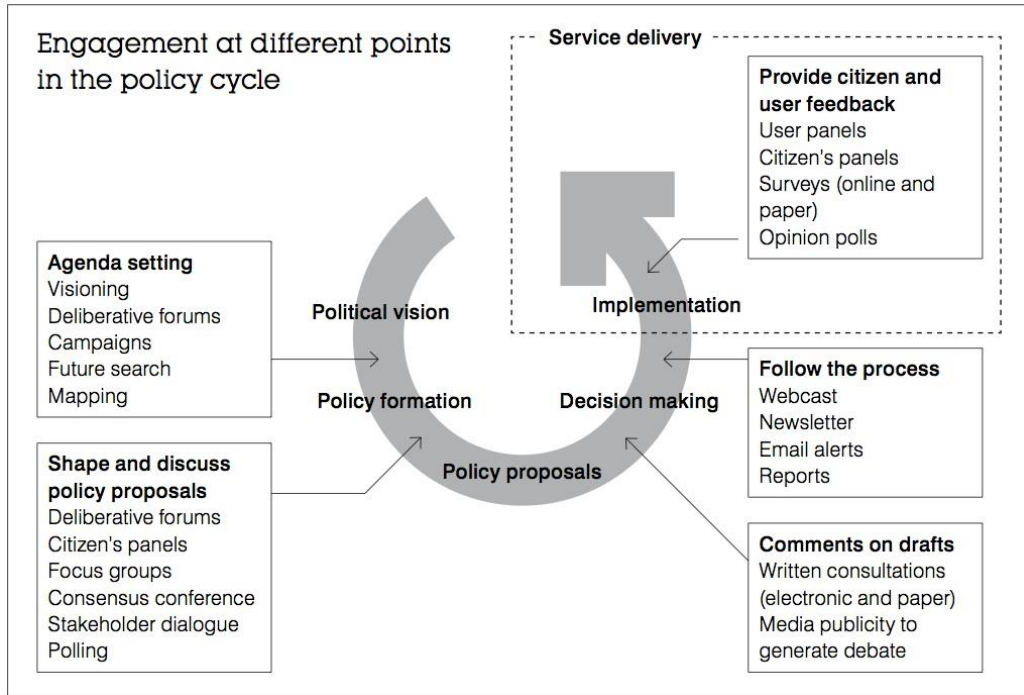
Engagement at different points in the policy cycle

Service delivery

Provide citizen and user feedback
User panels
Citizen's panels
Surveys (online and paper)
Opinion polls

Agenda setting
Visioning
Deliberative forums
Campaigns
Future search
Mapping

Political vision

Implementation

Policy formation

Decision making

Policy proposals

Follow the process
Webcast
Newsletter
Email alerts
Reports

Shape and discuss policy proposals
Deliberative forums
Citizen's panels
Focus groups
Consensus conference
Stakeholder dialogue
Polling

Comments on drafts
Written consultations (electronic and paper)
Media publicity to generate debate